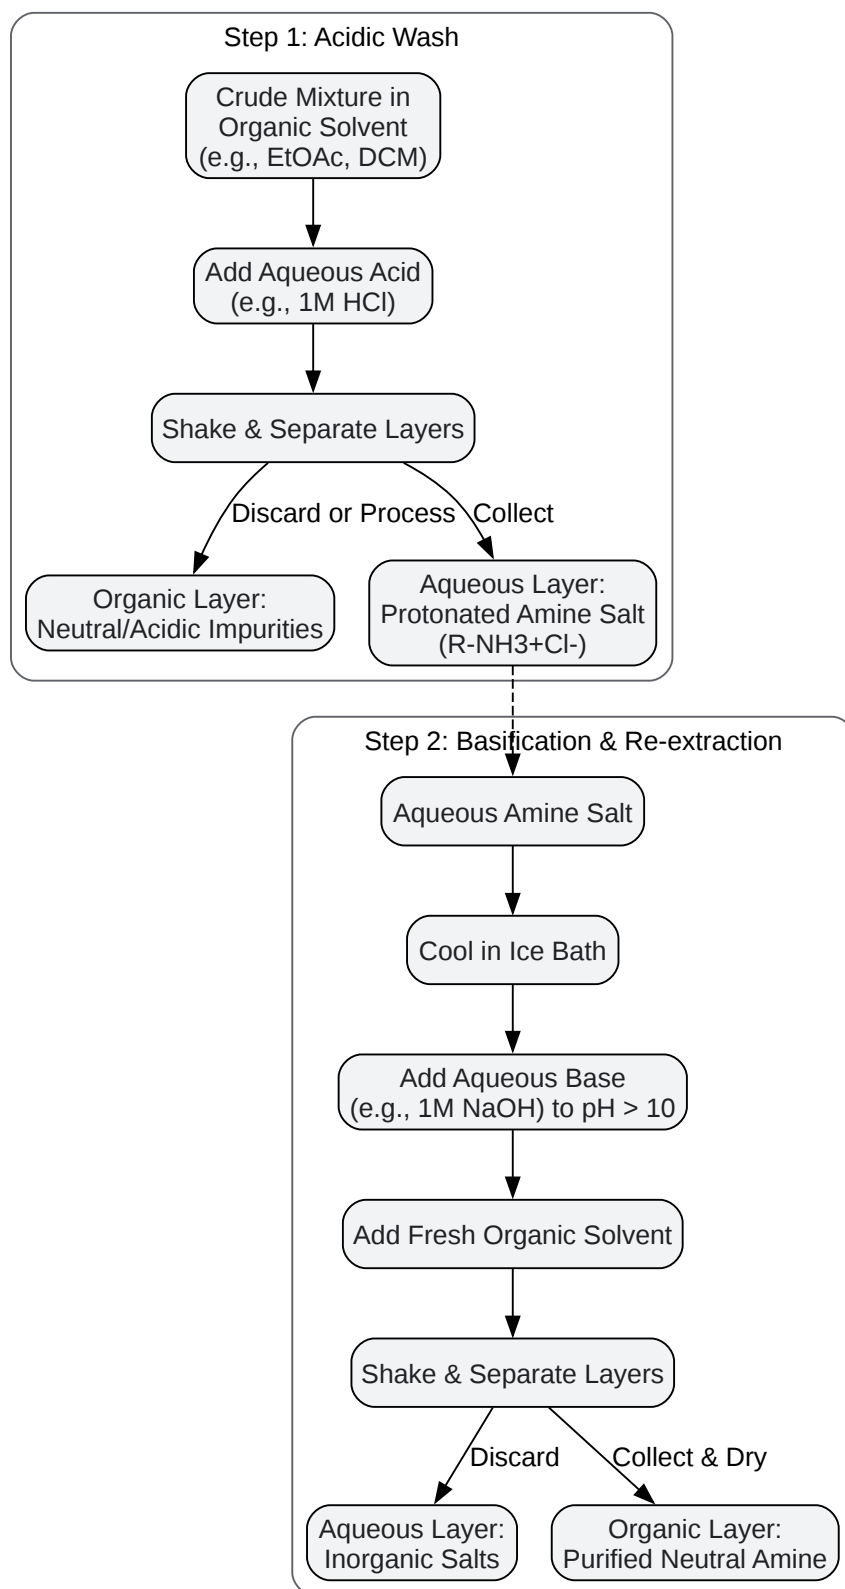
Step 1: Acidic Wash

Crude Mixture in Organic Solvent (e.g., EtOAc, DCM)

Add Aqueous Acid (e.g., 1M HCl)

Shake & Separate Layers

Discard or Process

Collect

Organic Layer: Neutral/Acidic Impurities

Aqueous Layer: Protonated Amine Salt (R-NH3+Cl-)

Step 2: Basification & Re-extraction

Aqueous Amine Salt

Cool in Ice Bath

Add Aqueous Base (e.g., 1M NaOH) to pH > 10

Add Fresh Organic Solvent

Shake & Separate Layers

Discard

Collect & Dry

Aqueous Layer: Inorganic Salts

Organic Layer: Purified Neutral Amine